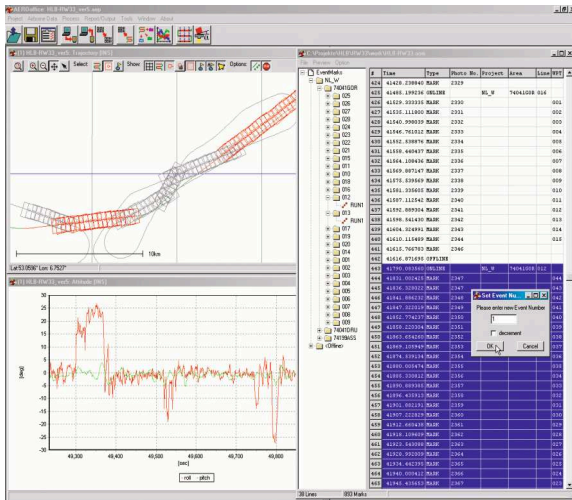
AEROoffice - NLB-RW33_ver5.aep
Project Airborne Data Process Report/Output Tools Window About

[1] NLB-RW33_ver5: Trajectory [NV1]
Select Show Options

10km
Lat 53.0596° Lon 6.7527°

[1] NLB-RW33_ver5: Attitude [NV2]
[deg]
30
25
20
15
10
5
0
-5
-10
-15
-20
-25
-30
49,300 49,400 49,500 49,600 49,700 49,800
[sec]
roll pitch

[1] C:\Projekte\NLB\RW33\ver5\NLB-RW33.mks
File Preview Option

EventMarks
NL_W
74041008
025
026
027
028
029
024
023
022
021
020
015
011
010
016
012
RUN1
013
RUN1
017
018
019
001
002
003
004
005
006
009
007
014
74041DRU
74199ASS
<Offline>

| # | Time | Type | Photo No. | Project | Area | Line | WP |
|---|---|---|---|---|---|---|---|
| 424 | 41428.238940 | MARK | 2329 | | | | |
| 425 | 41465.199236 | ONLINE | | NL_W | 74041008 | 016 | |
| 426 | 41529.333338 | MARK | 2330 | | | | 001 |
| 427 | 41535.111800 | MARK | 2331 | | | | 002 |
| 428 | 41540.999039 | MARK | 2332 | | | | 003 |
| 429 | 41546.761012 | MARK | 2333 | | | | 004 |
| 430 | 41552.638876 | MARK | 2334 | | | | 005 |
| 431 | 41558.440437 | MARK | 2335 | | | | 006 |
| 432 | 41564.108436 | MARK | 2336 | | | | 007 |
| 433 | 41569.807147 | MARK | 2337 | | | | 008 |
| 434 | 41575.539569 | MARK | 2338 | | | | 009 |
| 435 | 41581.335603 | MARK | 2339 | | | | 010 |
| 436 | 41587.112542 | MARK | 2340 | | | | 011 |
| 437 | 41592.885304 | MARK | 2341 | | | | 012 |
| 438 | 41598.641430 | MARK | 2342 | | | | 013 |
| 439 | 41604.324991 | MARK | 2343 | | | | 014 |
| 440 | 41610.115459 | MARK | 2344 | | | | 015 |
| 441 | 41615.766783 | MARK | 2345 | | | | |
| 442 | 41616.871695 | OFFLINE | | | | | |
| 443 | 41790.093500 | ONLINE | | NL_W | 74041008 | 012 | |
| 444 | 41831.000426 | MARK | 2346 | | | | 044 |
| 445 | 41836.329022 | MARK | 2347 | | | | 043 |
| 446 | 41841.096232 | MARK | 2348 | | | | 042 |
| 447 | 41847.034217 | MARK | 2349 | | | | 041 |
| 448 | 41852.774237 | MARK | 2350 | | | | 040 |
| 449 | 41858.220304 | MARK | 2351 | | | | 039 |
| 450 | 41863.654280 | MARK | 2352 | | | | 038 |
| 451 | 41869.108940 | MARK | 2353 | | | | 037 |
| 452 | 41874.539134 | MARK | 2354 | | | | 036 |
| 453 | 41880.005474 | MARK | 2355 | | | | 035 |
| 454 | 41885.330812 | MARK | 2356 | | | | 034 |
| 455 | 41890.669346 | MARK | 2357 | | | | 033 |
| 456 | 41896.425913 | MARK | 2358 | | | | 032 |
| 457 | 41901.582131 | MARK | 2359 | | | | 031 |
| 458 | 41907.221829 | MARK | 2360 | | | | 030 |
| 459 | 41912.665439 | MARK | 2361 | | | | 029 |
| 460 | 41918.199409 | MARK | 2362 | | | | 028 |
| 461 | 41923.563598 | MARK | 2363 | | | | 027 |
| 462 | 41928.992009 | MARK | 2364 | | | | 026 |
| 463 | 41934.462395 | MARK | 2365 | | | | 025 |
| 464 | 41940.000412 | MARK | 2366 | | | | 024 |
| 465 | 41945.435513 | MARK | 2367 | | | | 023 |

Set Event Nu...
Please enter new Event Number
1
decrement
OK Cancel

38 Lines 893 Marks